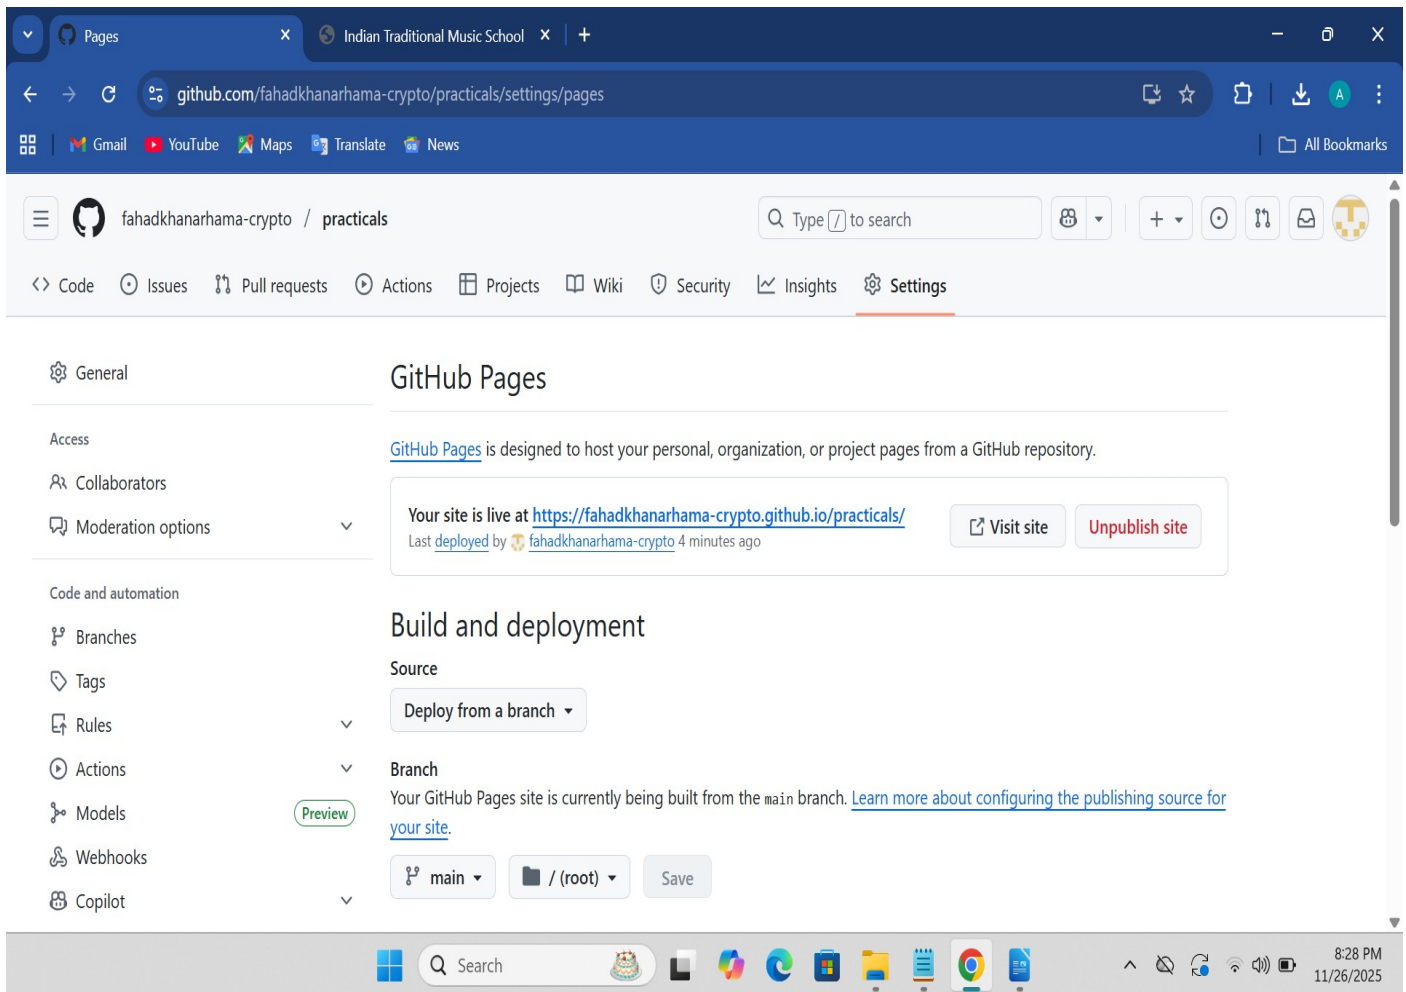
Pages
Indian Traditional Music School
github.com/fahadkhanarhama-crypto/practicals/settings/pages
Gmail YouTube Maps Translate News
All Bookmarks

fahadkhanarhama-crypto / practicals
Type / to search

Code Issues Pull requests Actions Projects Wiki Security Insights Settings

General

Access
Collaborators
Moderation options

Code and automation
Branches
Tags
Rules
Actions
Models Preview
Webhooks
Copilot

GitHub Pages

GitHub Pages is designed to host your personal, organization, or project pages from a GitHub repository.

Your site is live at https://fahadkhanarhama-crypto.github.io/practicals/
Last deployed by fahadkhanarhama-crypto 4 minutes ago
Visit site
Unpublish site

Build and deployment

Source
Deploy from a branch

Branch
Your GitHub Pages site is currently being built from the main branch. Learn more about configuring the publishing source for your site.

main
/ (root)
Save

Search
8:28 PM
11/26/2025